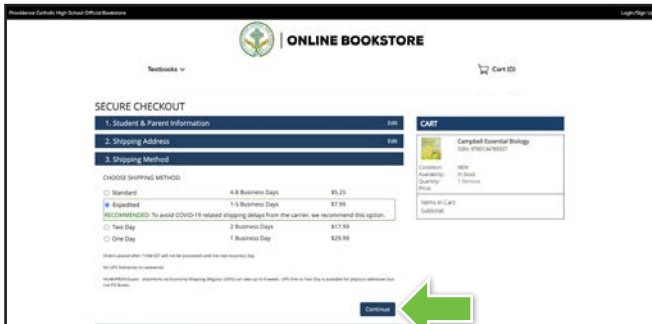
Providence Catholic High School Official Bookstore

Login/Sign Up

ONLINE BOOKSTORE

Textbooks

Cart (0)

SECURE CHECKOUT

1. Student & Parent Information

Edit

2. Shipping Address

Edit

3. Shipping Method

CHOOSE SHIPPING METHOD

| | | |
|---|---|---|
| Standard | 4-8 Business Days | $5.25 |
| Expedited | 1-5 Business Days | $7.99 |
| Two Day | 2 Business Days | $17.99 |
| One Day | 1 Business Days | $29.99 |

RECOMMENDED: To avoid COVID-19 related shipping delays from the carrier, we recommend this option.

Orders placed after 11AM EST will not be processed until the next business day.

No UPS Deliveries on weekends

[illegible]

Continue

CART

Campbell Essential Biology

ISBN: 9780134765037

Condition: NEW

Availability: In Stock

Quantity: 1 Item(s)

Price:

Items in Cart:

Subtotal: